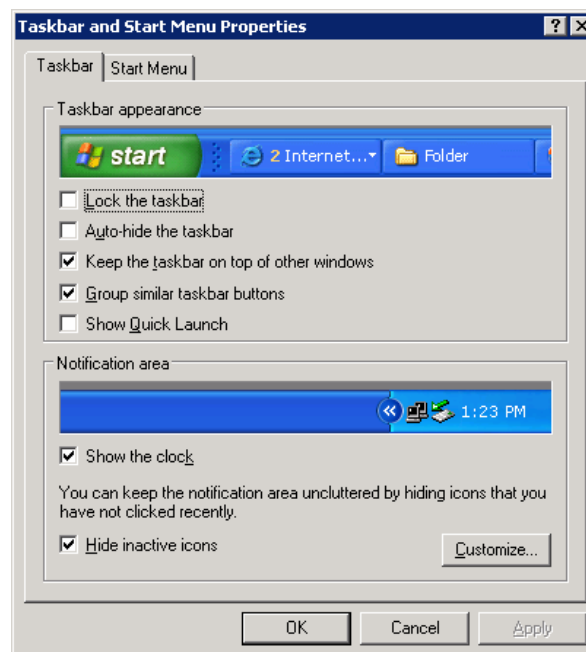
Taskbar and Start Menu Properties

? X

Taskbar | Start Menu

Taskbar appearance

start

2 Internet...

Folder

Lock the taskbar

Auto-hide the taskbar

Keep the taskbar on top of other windows

Group similar taskbar buttons

Show Quick Launch

Notification area

1:23 PM

Show the clock

You can keep the notification area uncluttered by hiding icons that you have not clicked recently.

Hide inactive icons

Customize...

OK

Cancel

Apply